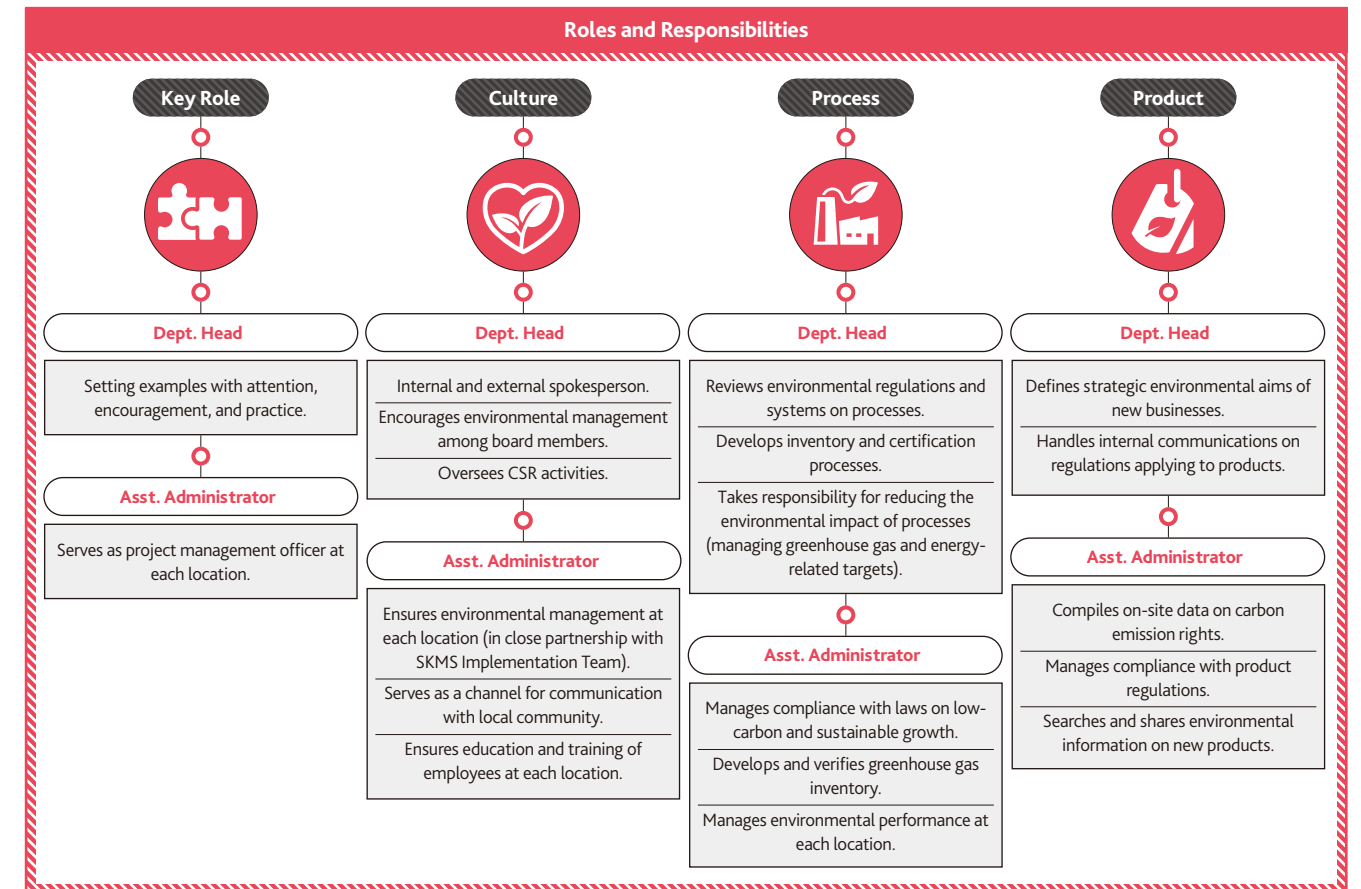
Roles and Responsibilities

Key Role

Dept. Head

Setting examples with attention, encouragement, and practice.

Asst. Administrator

Serves as project management officer at each location.

Culture

Dept. Head

Internal and external spokesperson.

Encourages environmental management among board members.

Oversees CSR activities.

Asst. Administrator

Ensures environmental management at each location (in close partnership with SKMS Implementation Team).

Serves as a channel for communication with local community.

Ensures education and training of employees at each location.

Process

Dept. Head

Reviews environmental regulations and systems on processes.

Develops inventory and certification processes.

Takes responsibility for reducing the environmental impact of processes (managing greenhouse gas and energy-related targets).

Asst. Administrator

Manages compliance with laws on low-carbon and sustainable growth.

Develops and verifies greenhouse gas inventory.

Manages environmental performance at each location.

Product

Dept. Head

Defines strategic environmental aims of new businesses.

Handles internal communications on regulations applying to products.

Asst. Administrator

Compiles on-site data on carbon emission rights.

Manages compliance with product regulations.

Searches and shares environmental information on new products.